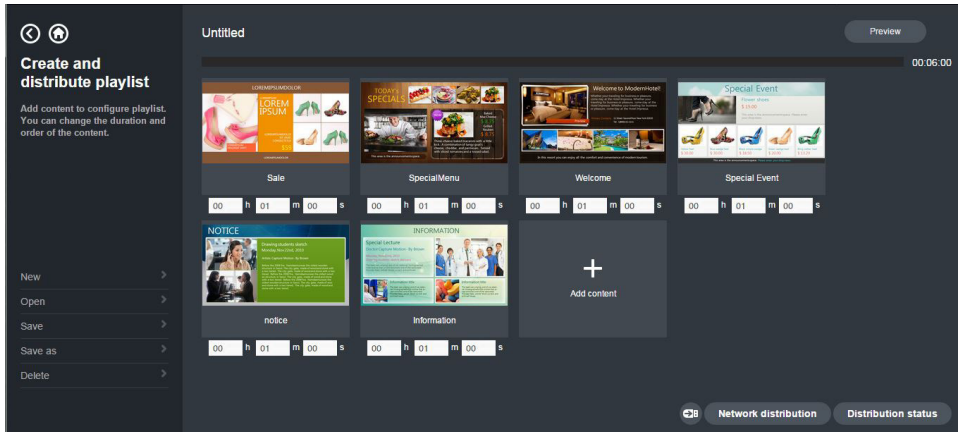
Create and distribute playlist

Add content to configure playlist. You can change the duration and order of the content.

New
Open
Save
Save as
Delete

Untitled

Preview

00:06:00

LOREMIPSUMDOLOR
LOREM IPSUM

TODAY'S SPECIALS

Welcome to ModernHotel!

Special Event

Sale
00 h 01 m 00 s

SpecialMenu
00 h 01 m 00 s

Welcome
00 h 01 m 00 s

Special Event
00 h 01 m 00 s

NOTICE

INFORMATION
Special Lecture

notice
00 h 01 m 00 s

Information
00 h 01 m 00 s

Add content

Network distribution
Distribution status